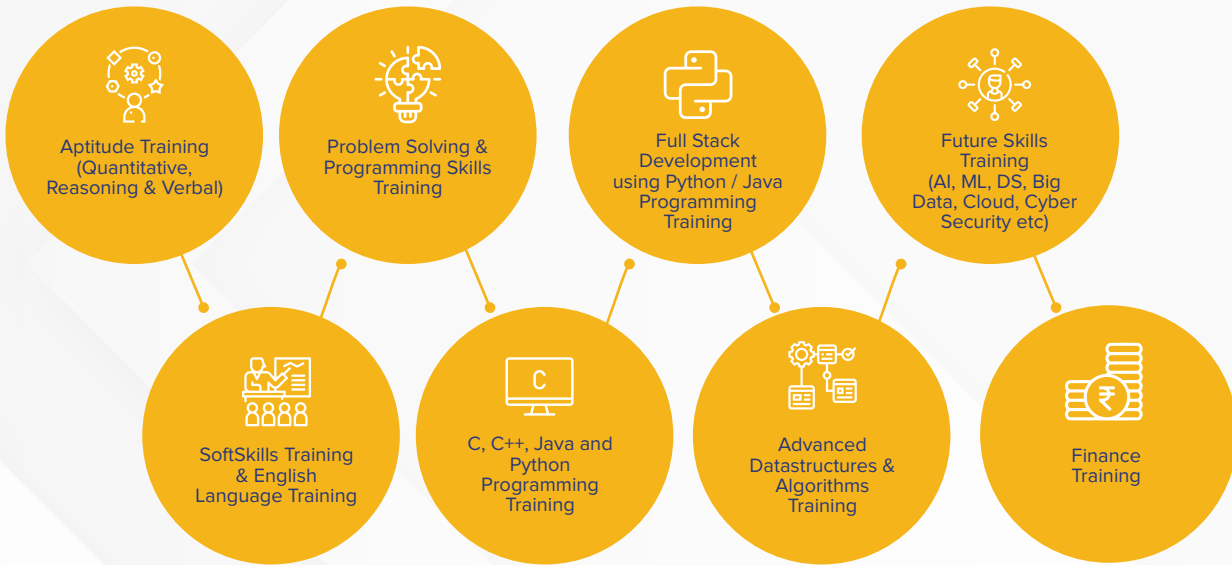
Aptitude Training (Quantitative, Reasoning & Verbal)

Problem Solving & Programming Skills Training

Full Stack Development using Python / Java Programming Training

Future Skills Training (AI, ML, DS, Big Data, Cloud, Cyber Security etc)

SoftSkills Training & English Language Training

C

C, C++, Java and Python Programming Training

Advanced Datastructures & Algorithms Training

₹

Finance Training